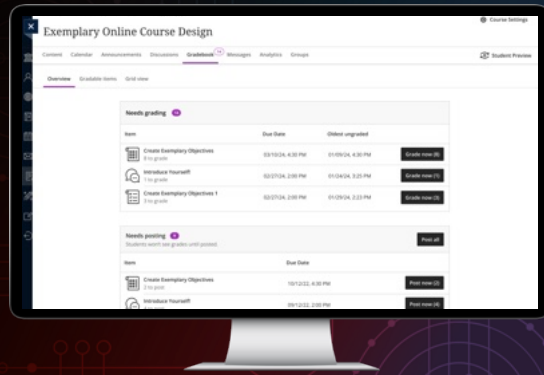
Course Settings

Exemplary Online Course Design

Content Calendar Announcements Discussions Gradebook 14 Messages Analytics Groups

Student Preview

Overview Gradable items Grid view

Needs grading 14

| Item | Due Date | Oldest ungraded | |
|---|---|---|---|
| Create Exemplary Objectives 8 to grade | 03/10/24, 4:30 PM | 01/09/24, 4:30 PM | Grade now (8) |
| Introduce Yourself 1 to grade | 02/27/24, 2:00 PM | 01/27/24, 3:25 PM | Grade now (1) |
| Create Exemplary Objectives 1 3 to grade | 02/27/24, 2:00 PM | 01/29/24, 2:23 PM | Grade now (3) |

Needs posting 6
Students won't see grades until posted.

Post all

| Item | Due Date | |
|---|---|---|
| Create Exemplary Objectives 2 to post | 10/12/22, 4:30 PM | Post now (2) |
| Introduce Yourself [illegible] | 09/12/22, 2:00 PM | Post now (4) |